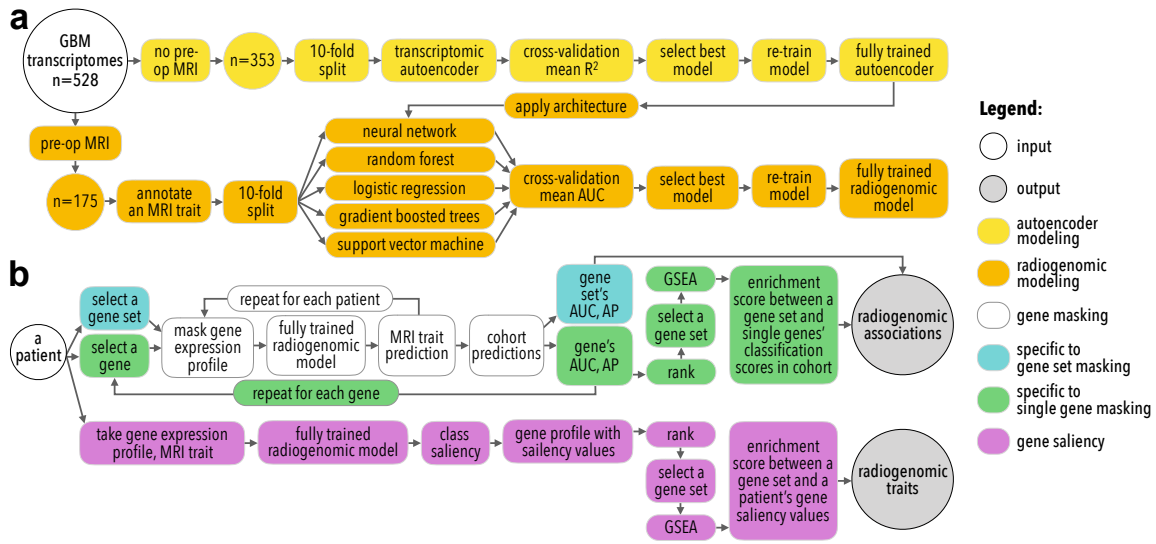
a

GBM transcriptomes n=528

no pre-op MRI

n=353

10-fold split

transcriptomic autoencoder

cross-validation mean $R^2$

select best model

re-train model

fully trained autoencoder

apply architecture

pre-op MRI

n=175

annotate an MRI trait

10-fold split

neural network

random forest

logistic regression

gradient boosted trees

support vector machine

cross-validation mean AUC

select best model

re-train model

fully trained radiogenomic model

Legend:

input

output

autoencoder modeling

radiogenomic modeling

gene masking

specific to gene set masking

specific to single gene masking

gene saliency

b

a patient

select a gene set

select a gene

repeat for each patient

mask gene expression profile

fully trained radiogenomic model

MRI trait prediction

cohort predictions

gene set's AUC, AP

gene's AUC, AP

GSEA

select a gene set

rank

enrichment score between a gene set and single genes' classification scores in cohort

radiogenomic associations

repeat for each gene

take gene expression profile, MRI trait

fully trained radiogenomic model

class saliency

gene profile with saliency values

rank

select a gene set

GSEA

enrichment score between a gene set and a patient's gene saliency values

radiogenomic traits